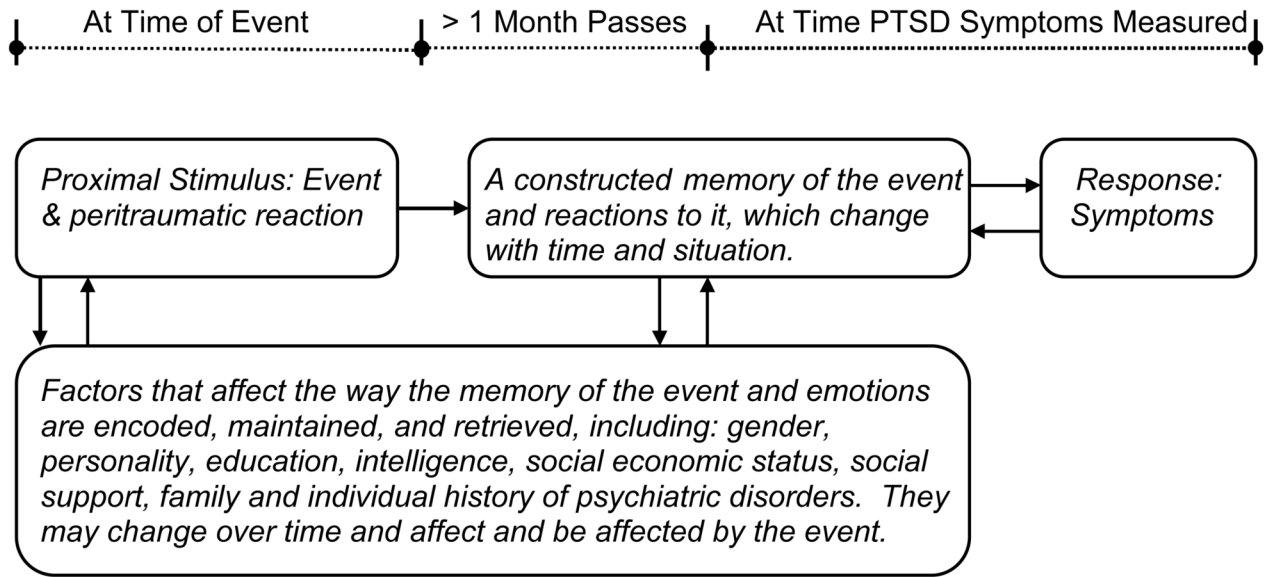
At Time of Event

> 1 Month Passes

At Time PTSD Symptoms Measured

Proximal Stimulus: Event & peritraumatic reaction

A constructed memory of the event and reactions to it, which change with time and situation.

Response: Symptoms

Factors that affect the way the memory of the event and emotions are encoded, maintained, and retrieved, including: gender, personality, education, intelligence, social economic status, social support, family and individual history of psychiatric disorders. They may change over time and affect and be affected by the event.